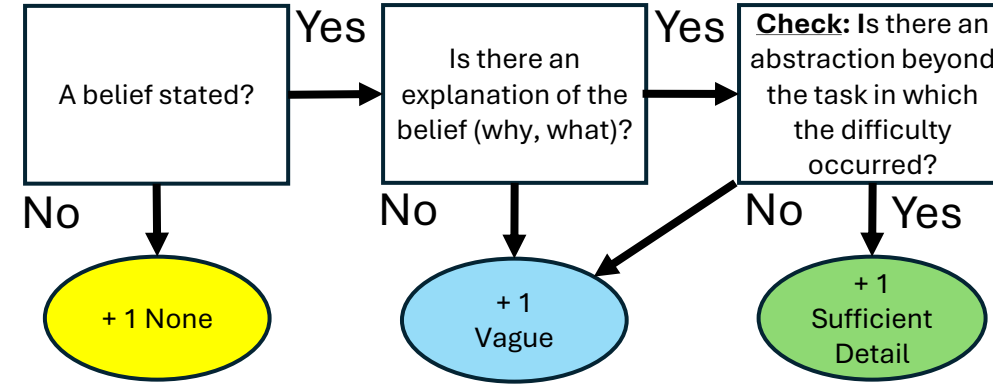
A belief stated?

Yes

Is there an explanation of the belief (why, what)?

Yes

**Check:** Is there an abstraction beyond the task in which the difficulty occurred?

No

+ 1 None

No

+ 1 Vague

No

Yes

+ 1 Sufficient Detail